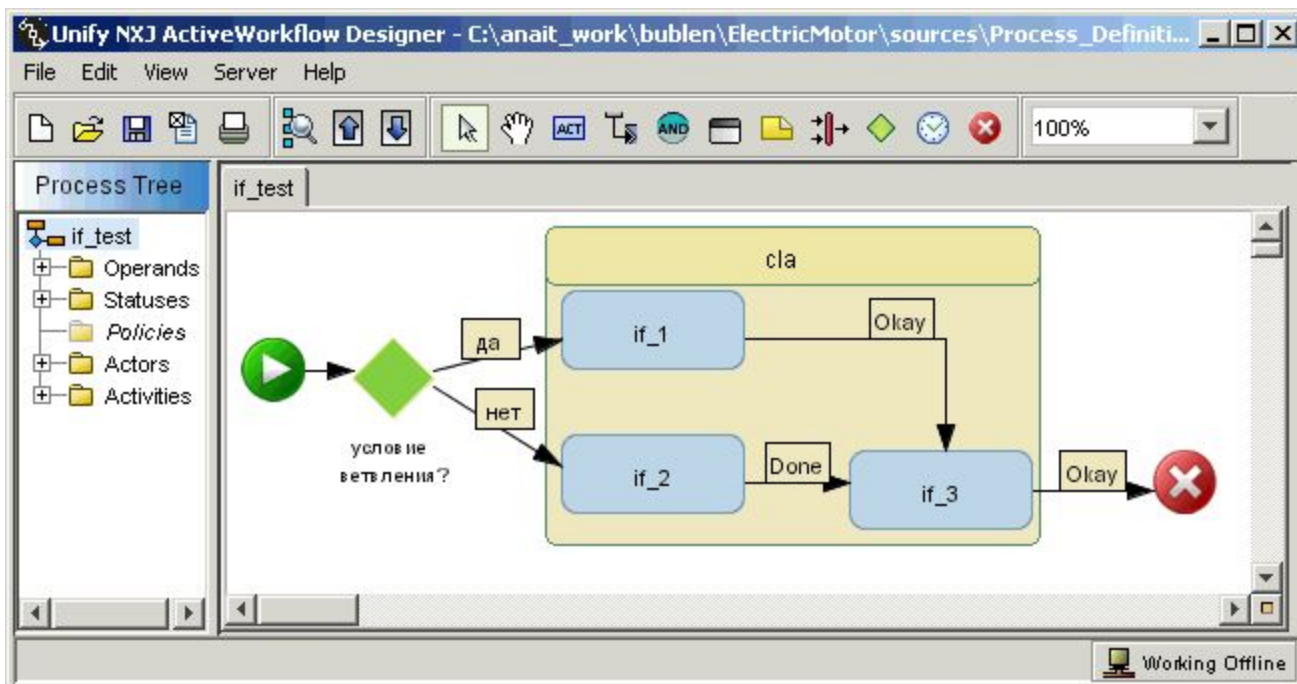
Unify NXJ ActiveWorkflow Designer - C:\anait_work\bublen\ElectricMotor\sources\Process_Definiti...

File Edit View Server Help

ACT AND 100%

Process Tree

if_test

if_test
Operands
Statuses
Policies
Actors
Activities

cla

да

нет

условие ветвления?

if_1

Okay

if_2

Done

if_3

Okay

Working Offline